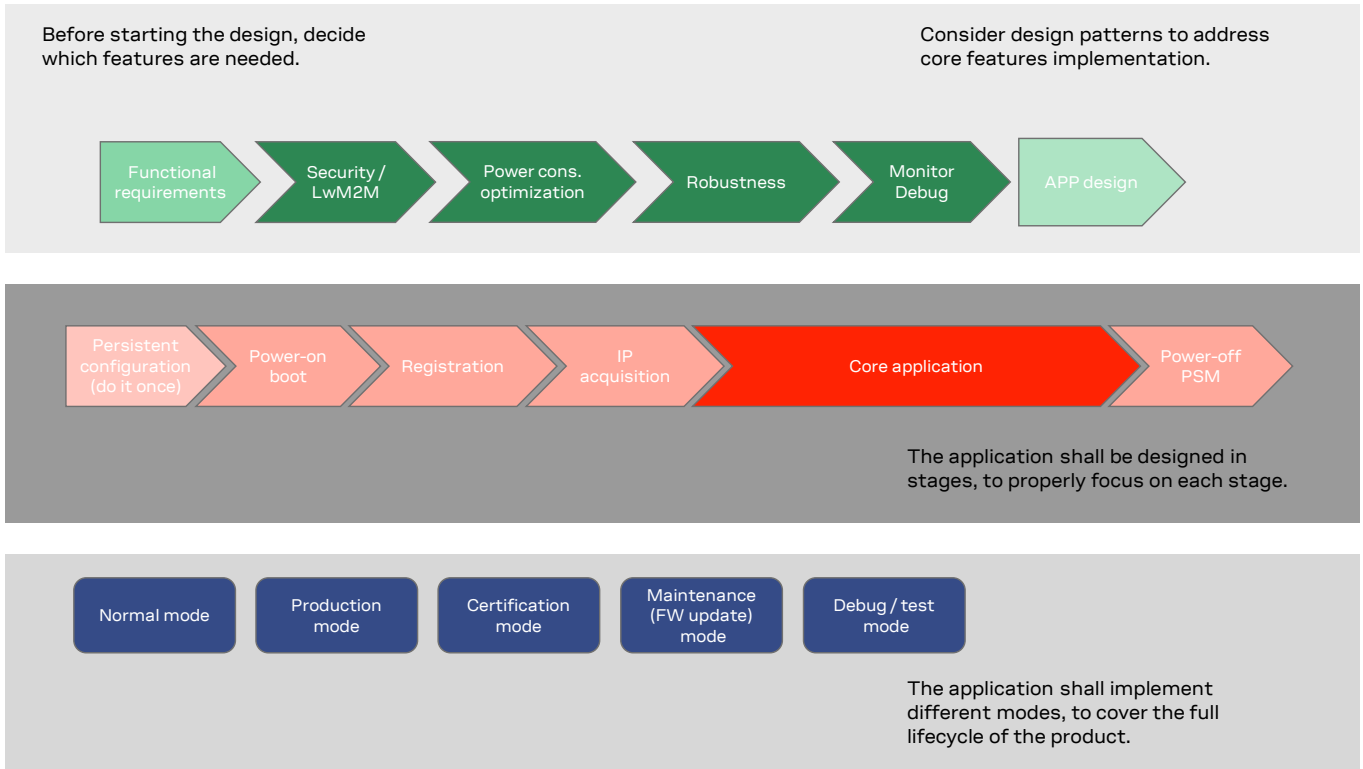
Before starting the design, decide which features are needed.

Consider design patterns to address core features implementation.

Functional requirements

Security / LwM2M

Power cons. optimization

Robustness

Monitor Debug

APP design

Persistent configuration (do it once)

Power-on boot

Registration

IP acquisition

Core application

Power-off PSM

The application shall be designed in stages, to properly focus on each stage.

Normal mode

Production mode

Certification mode

Maintenance (FW update) mode

Debug / test mode

The application shall implement different modes, to cover the full lifecycle of the product.